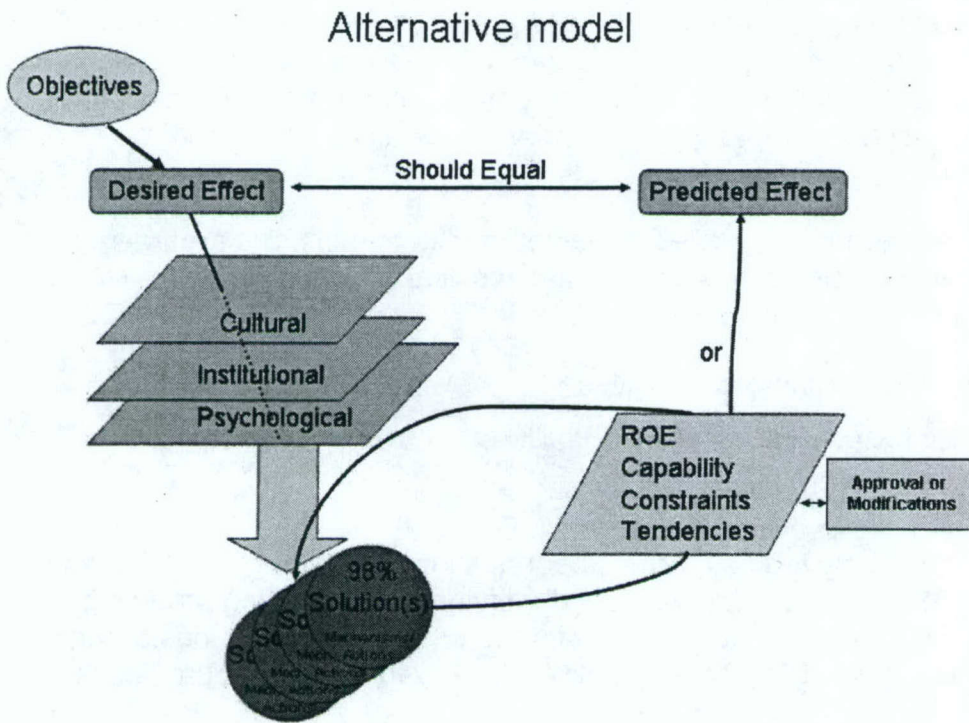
Alternative model

Objectives

Desired Effect

Should Equal

Predicted Effect

Cultural

Institutional

Psychological

or

ROE
Capability
Constraints
Tendencies

Approval or Modifications

98%
Solution(s)

So

So

So

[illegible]